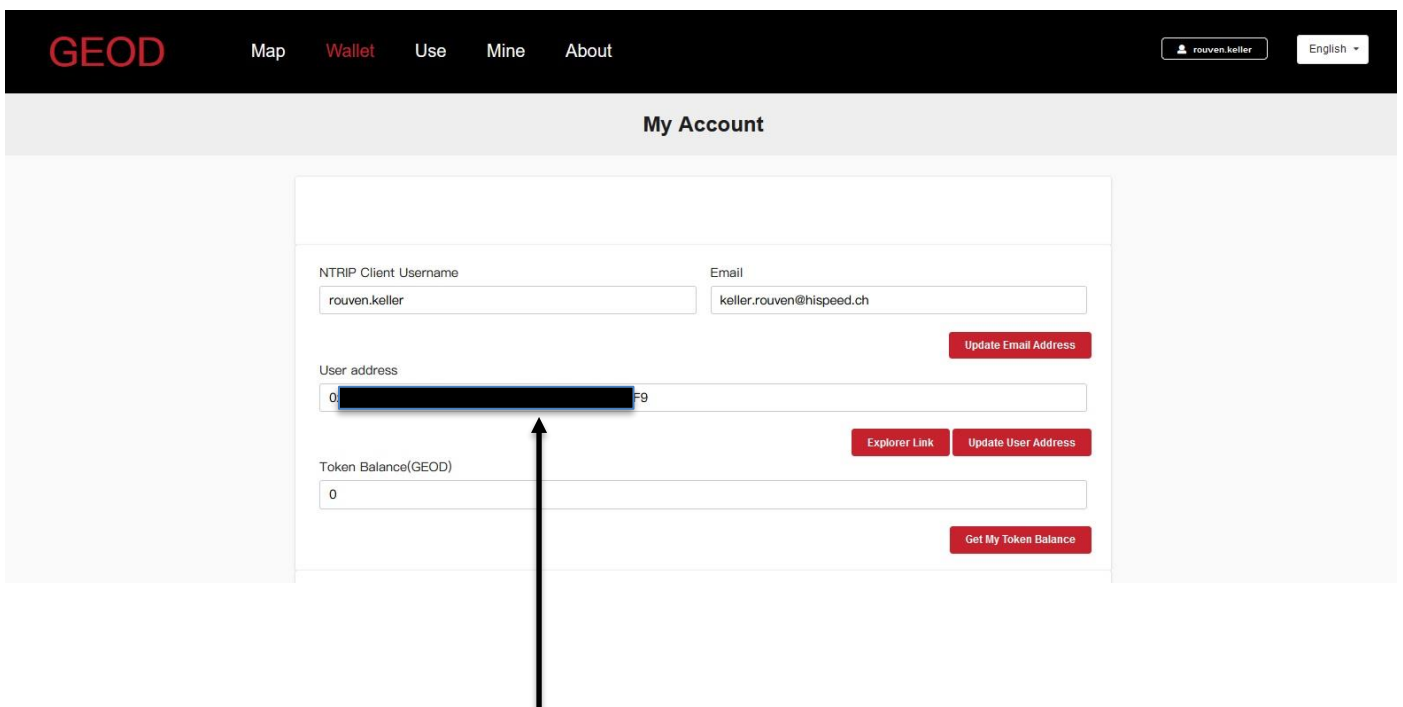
GEOD Map Wallet Use Mine About

rouven.keller

English

My Account

NTRIP Client Username

rouven.keller

Email

keller.rouven@hispeed.ch

Update Email Address

User address

0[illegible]F9

Explorer Link

Update User Address

Token Balance(GEOD)

0

Get My Token Balance